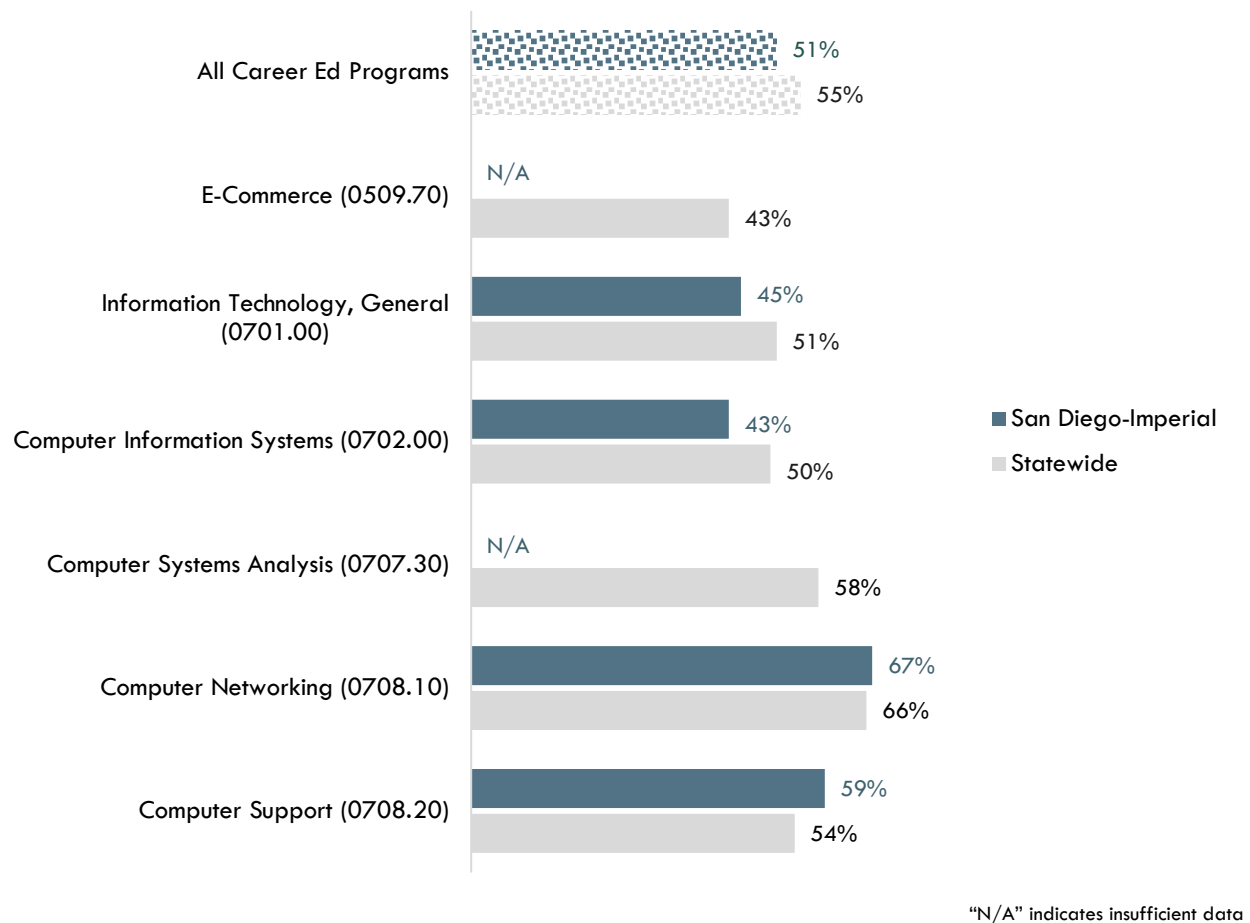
| | San Diego-Imperial | Statewide |
|---|---|---|
| All Career Ed Programs | 51% | 55% |
| E-Commerce (0509.70) | N/A | 43% |
| Information Technology, General (0701.00) | 45% | 51% |
| Computer Information Systems (0702.00) | 43% | 50% |
| Computer Systems Analysis (0707.30) | N/A | 58% |
| Computer Networking (0708.10) | 67% | 66% |
| Computer Support (0708.20) | 59% | 54% |

San Diego-Imperial
Statewide

"N/A" indicates insufficient data